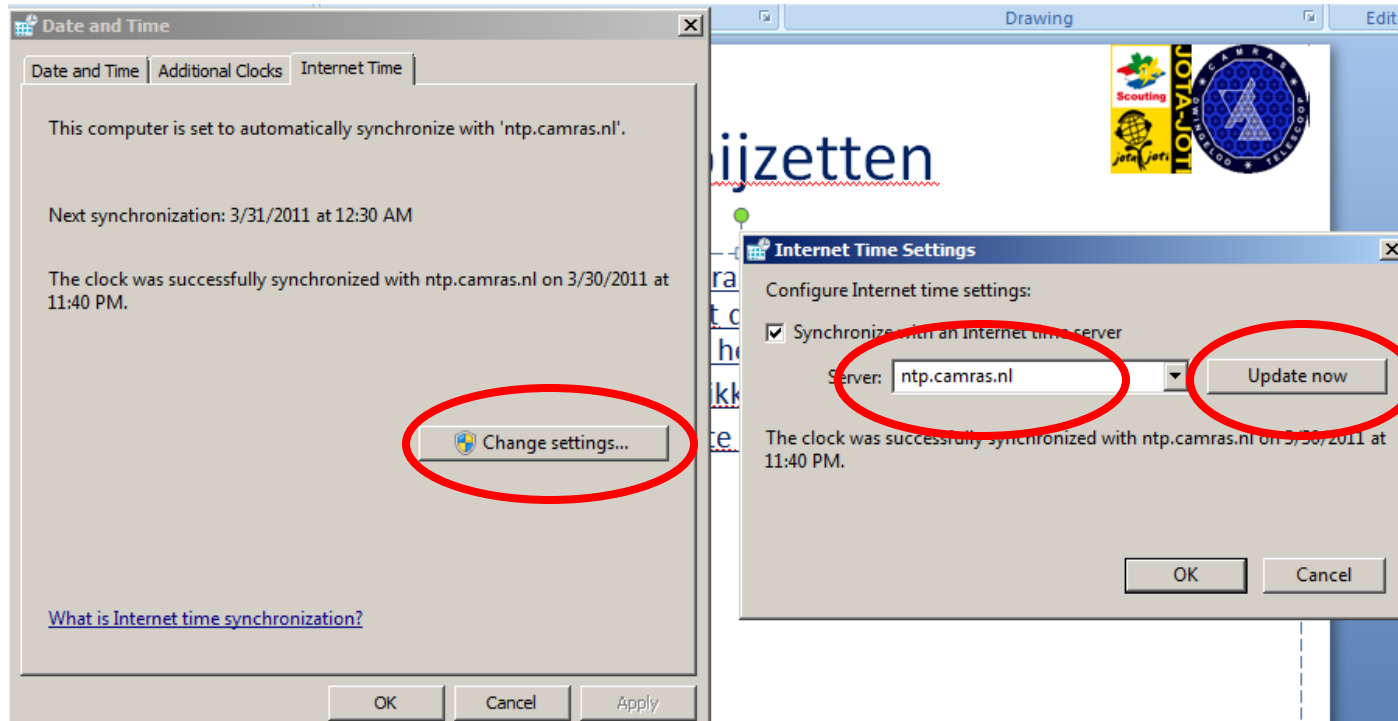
Date and Time

Date and Time | Additional Clocks | Internet Time

This computer is set to automatically synchronize with 'ntp.camras.nl'.

Next synchronization: 3/31/2011 at 12:30 AM

The clock was successfully synchronized with ntp.camras.nl on 3/30/2011 at 11:40 PM.

Change settings...

What is Internet time synchronization?

OK Cancel Apply

Drawing

Edit

Scouting

JOTA-JOTI

jota joti

CAMRAS DWINGELOO TELESCOOP

bijzetten

ra

t c

he

jkk

te

Internet Time Settings

Configure Internet time settings:

Synchronize with an Internet time server

Server: ntp.camras.nl

Update now

The clock was successfully synchronized with ntp.camras.nl on 3/30/2011 at 11:40 PM.

OK Cancel